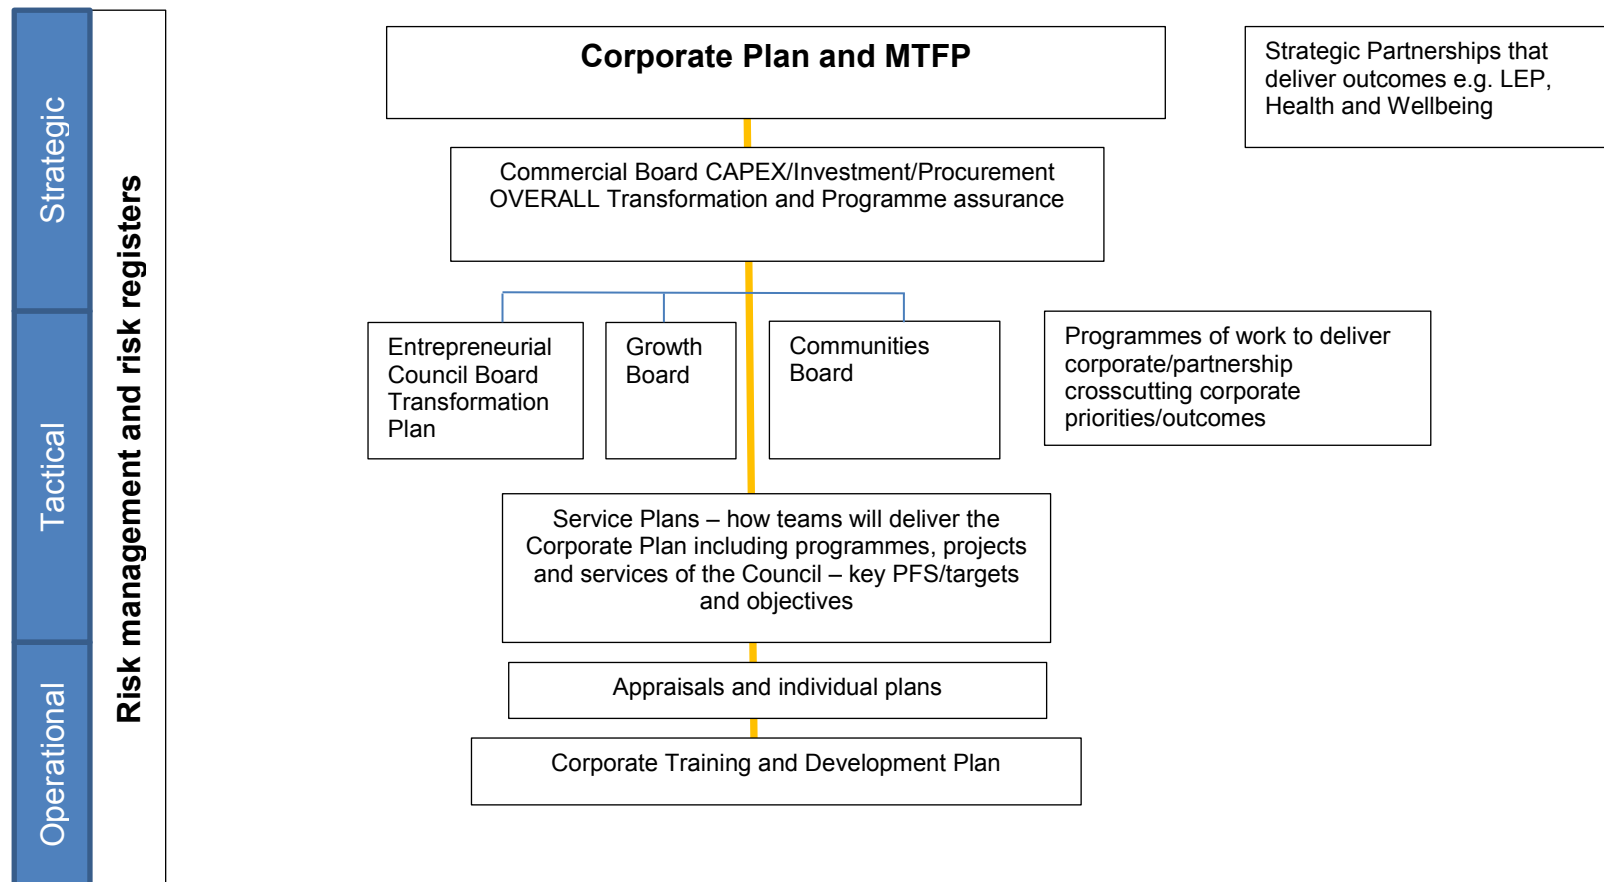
Strategic

Tactical

Operational

Risk management and risk registers

Corporate Plan and MTFP

Strategic Partnerships that deliver outcomes e.g. LEP, Health and Wellbeing

Commercial Board CAPEX/Investment/Procurement OVERALL Transformation and Programme assurance

Entrepreneurial Council Board Transformation Plan

Growth Board

Communities Board

Programmes of work to deliver corporate/partnership crosscutting corporate priorities/outcomes

Service Plans – how teams will deliver the Corporate Plan including programmes, projects and services of the Council – key PFS/targets and objectives

Appraisals and individual plans

Corporate Training and Development Plan